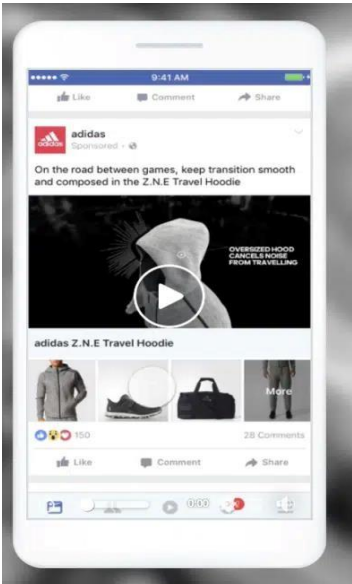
9:41 AM

Like Comment Share

adidas
adidas
Sponsored

On the road between games, keep transition smooth and composed in the Z.N.E Travel Hoodie

OVERSIZED HOOD CANCELS NOISE FROM TRAVELLING

adidas Z.N.E Travel Hoodie

More

150

28 Comments

Like Comment Share